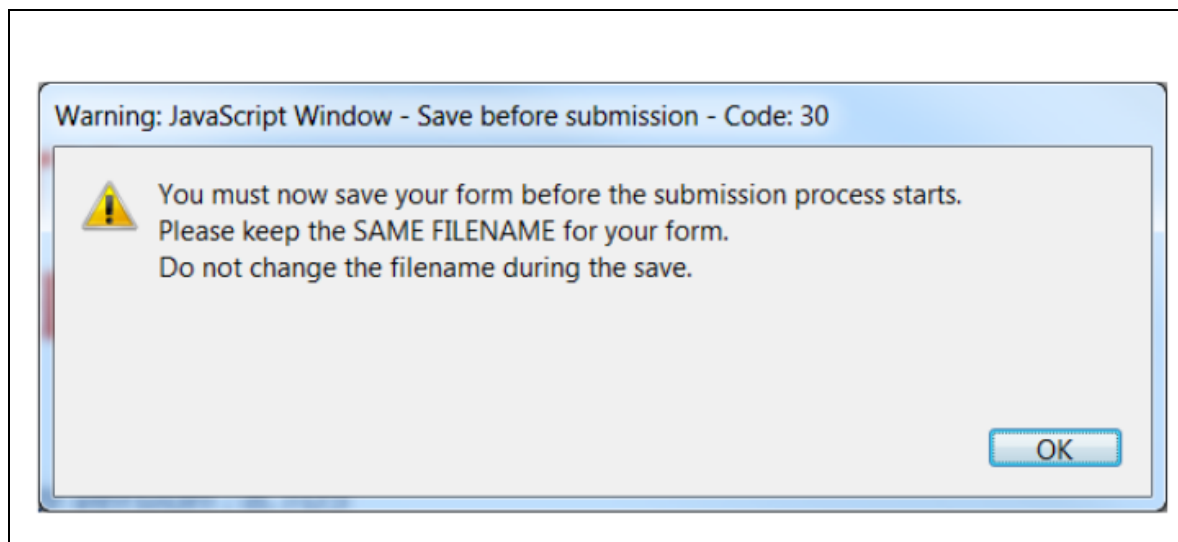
Warning: JavaScript Window - Save before submission - Code: 30

You must now save your form before the submission process starts.
Please keep the SAME FILENAME for your form.
Do not change the filename during the save.

OK